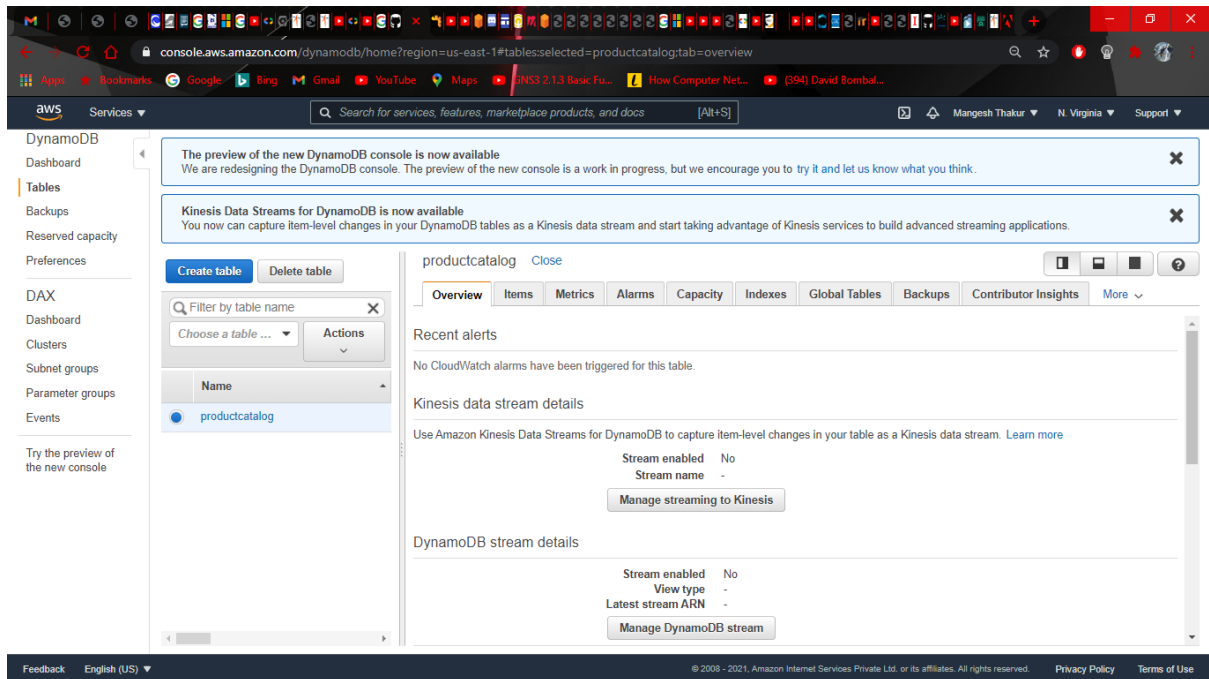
console.aws.amazon.com/dynamodb/home?region=us-east-1#tables:selected=productcatalog;tab=overview

Apps Bookmarks Google Bing Gmail YouTube Maps GNS3 2.1.3 Basic Fu... How Computer Net... (394) David Bombal...

aws Services ▼ Search for services, features, marketplace products, and docs [Alt+S] Mangesh Thakur ▼ N. Virginia ▼ Support ▼

DynamoDB
Dashboard
Tables
Backups
Reserved capacity
Preferences

DAX
Dashboard
Clusters
Subnet groups
Parameter groups
Events

Try the preview of the new console

The preview of the new DynamoDB console is now available
We are redesigning the DynamoDB console. The preview of the new console is a work in progress, but we encourage you to try it and let us know what you think.

Kinesis Data Streams for DynamoDB is now available
You now can capture item-level changes in your DynamoDB tables as a Kinesis data stream and start taking advantage of Kinesis services to build advanced streaming applications.

Create table Delete table

Filter by table name
Choose a table ... Actions

Name
productcatalog

productcatalog Close

Overview Items Metrics Alarms Capacity Indexes Global Tables Backups Contributor Insights More

Recent alerts
No CloudWatch alarms have been triggered for this table.

Kinesis data stream details
Use Amazon Kinesis Data Streams for DynamoDB to capture item-level changes in your table as a Kinesis data stream. Learn more
Stream enabled No
Stream name -
Manage streaming to Kinesis

DynamoDB stream details
Stream enabled No
View type -
Latest stream ARN -
Manage DynamoDB stream

Feedback English (US) ▼ © 2008 - 2021, Amazon Internet Services Private Ltd. or its affiliates. All rights reserved. Privacy Policy Terms of Use